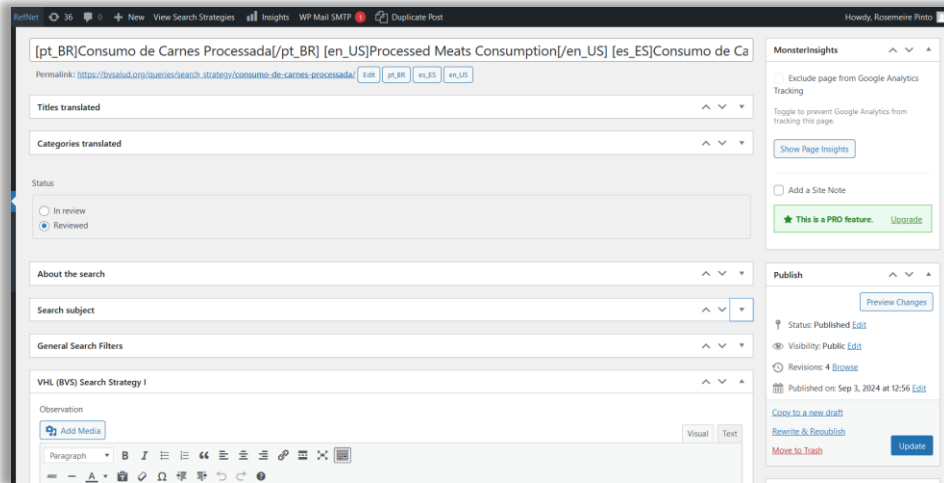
RefNet 36 0 + New View Search Strategies Insights WP Mail SMTP 1 Duplicate Post Howdy, Rosemeire Pinto

[pt_BR]Consumo de Carnes Processada[/pt_BR] [en_US]Processed Meats Consumption[/en_US] [es_ES]Consumo de Ca

Permalink: https://bvsalud.org/queries/search_strategy/consumo-de-carnes-processada/ Edit pt_BR es_ES en_US

Titles translated

Categories translated

Status

In review

Reviewed

About the search

Search subject

General Search Filters

VHL (BVS) Search Strategy I

Observation

Add Media

Visual Text

Paragraph

MonsterInsights

Exclude page from Google Analytics Tracking

Toggle to prevent Google Analytics from tracking this page.

Show Page Insights

Add a Site Note

This is a PRO feature. Upgrade

Publish

Preview Changes

Status: Published Edit

Visibility: Public Edit

Revisions: 4 Browse

Published on: Sep 3, 2024 at 12:56 Edit

Copy to a new draft

Rewrite & Republish

Move to Trash

Update